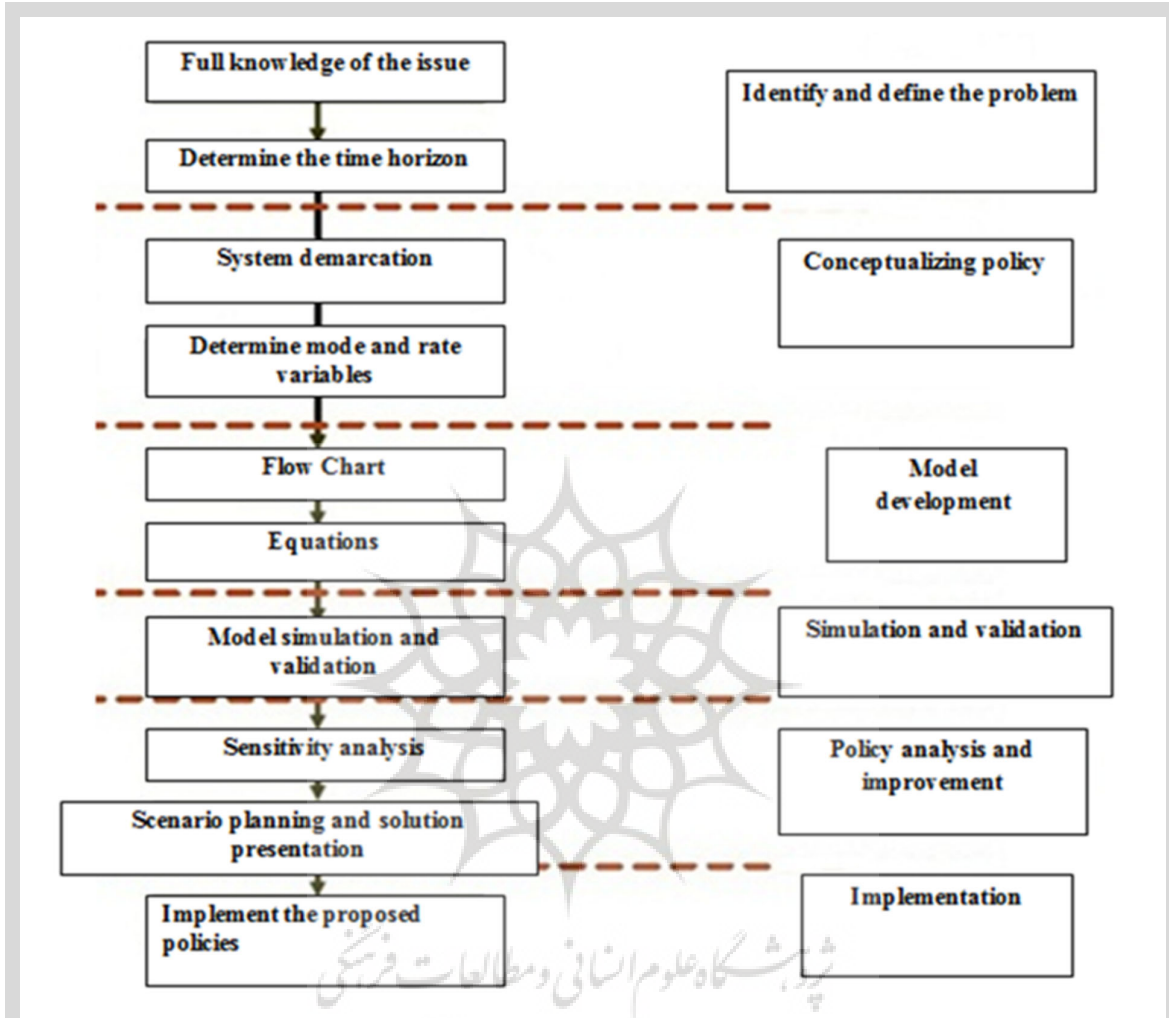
Full knowledge of the issue

Determine the time horizon

Identify and define the problem

System demarcation

Determine mode and rate variables

Conceptualizing policy

Flow Chart

Equations

Model development

Model simulation and validation

Simulation and validation

Sensitivity analysis

Scenario planning and solution presentation

Policy analysis and improvement

Implement the proposed policies

Implementation

پژوهشگاه علوم انسانی و مطالعات فرهنگی